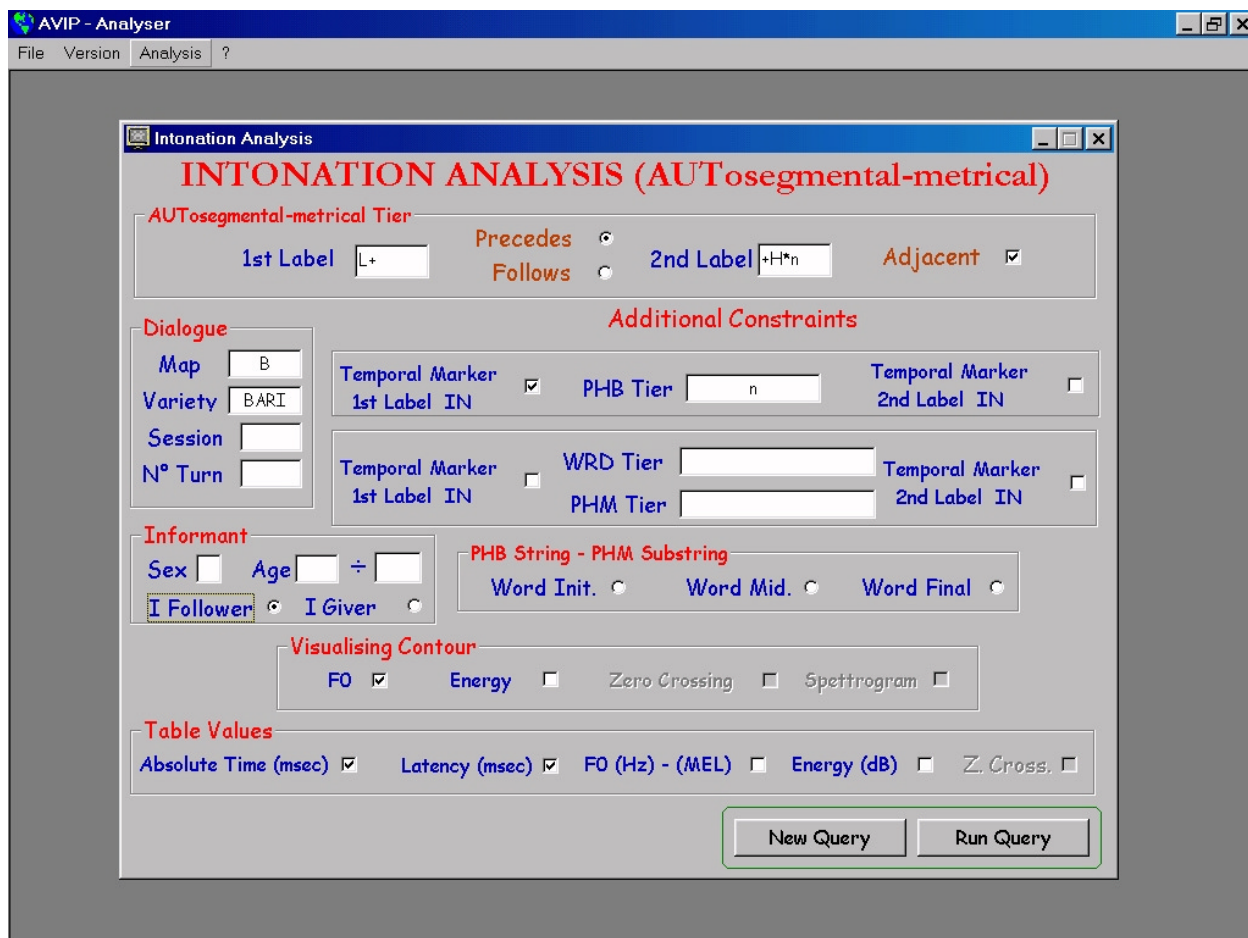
AVIP - Analyser

File Version Analysis ?

Intonation Analysis

INTONATION ANALYSIS (AUTosegmental-metrical)

AUTosegmental-metrical Tier

1st Label L+

Precedes

Follows

2nd Label +H*n

Adjacent

Dialogue

Map B

Variety BARI

Session

N° Turn

Additional Constraints

Temporal Marker 1st Label IN

PHB Tier n

Temporal Marker 2nd Label IN

Temporal Marker 1st Label IN

WRD Tier

PHM Tier

Temporal Marker 2nd Label IN

Informant

Sex

Age ÷

I Follower

I Giver

PHB String - PHM Substring

Word Init.

Word Mid.

Word Final

Visualising Contour

F0

Energy

Zero Crossing

Spettrogram

Table Values

Absolute Time (msec)

Latency (msec)

F0 (Hz) - (MEL)

Energy (dB)

Z. Cross.

New Query

Run Query